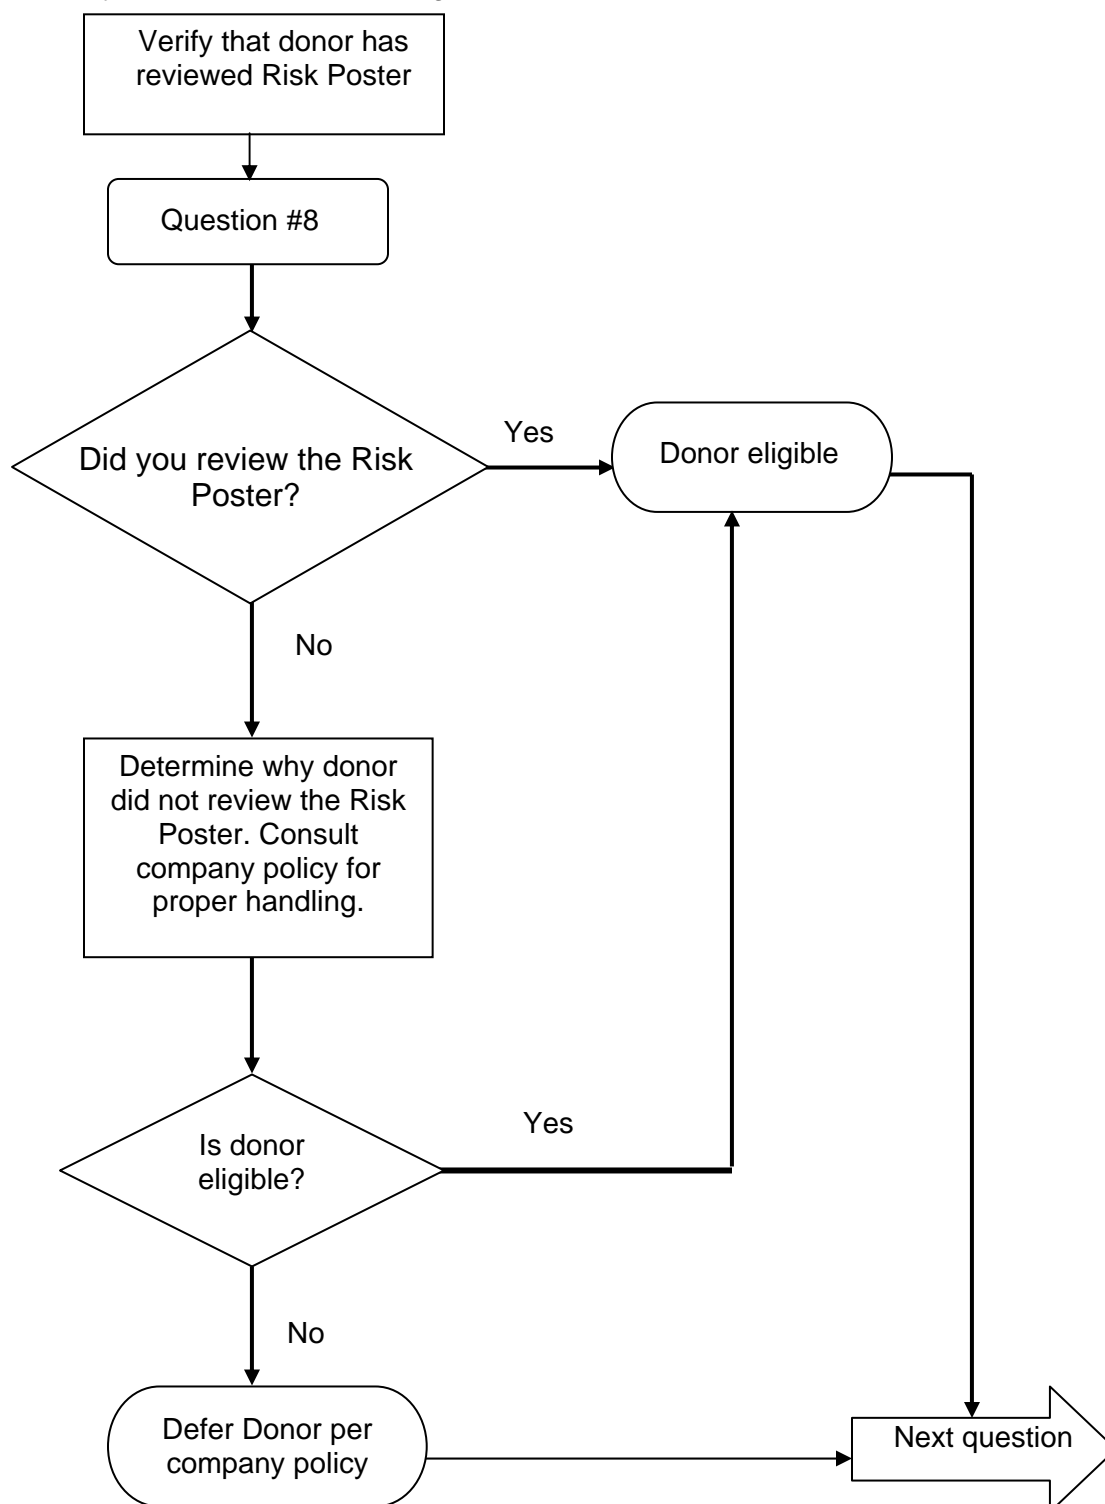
Verify that donor has reviewed Risk Poster

Question #8

Did you review the Risk Poster?

Yes

Donor eligible

No

Determine why donor did not review the Risk Poster. Consult company policy for proper handling.

Is donor eligible?

Yes

No

Defer Donor per company policy

Next question